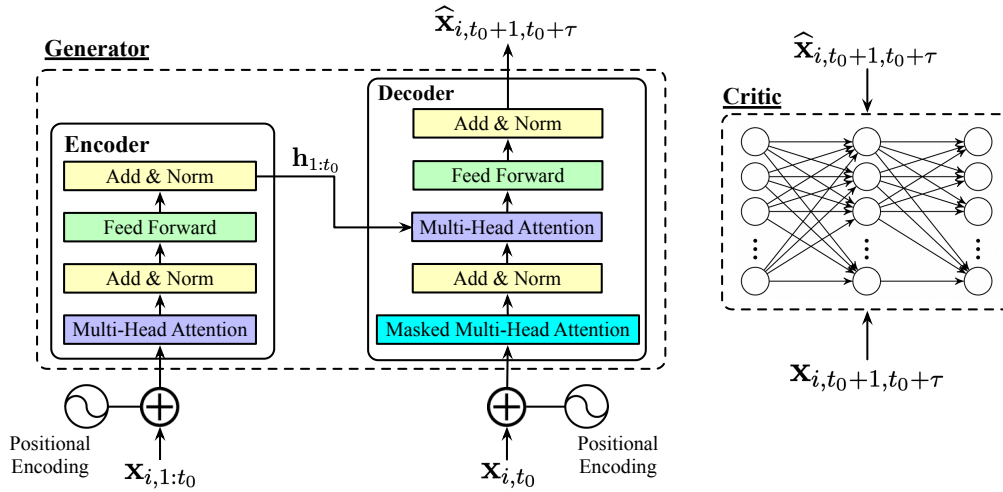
$\widehat{\mathbf{x}}_{i,t_0+1,t_0+\tau}$

Generator

Decoder

Add & Norm

Feed Forward

Multi-Head Attention

Add & Norm

Masked Multi-Head Attention

Encoder

$\mathbf{h}_{1:t_0}$

Add & Norm

Feed Forward

Add & Norm

Multi-Head Attention

Positional Encoding

$\mathbf{x}_{i,1:t_0}$

$\mathbf{x}_{i,t_0}$

Positional Encoding

$\widehat{\mathbf{x}}_{i,t_0+1,t_0+\tau}$

Critic

$\mathbf{x}_{i,t_0+1,t_0+\tau}$